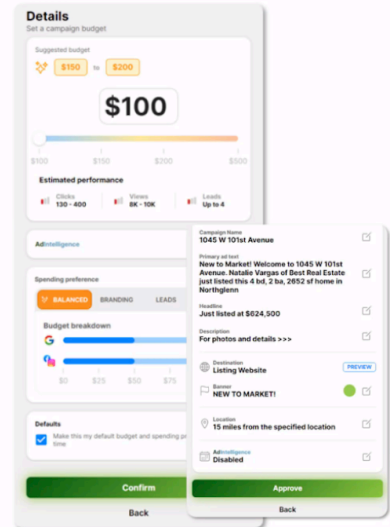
Details
Set a campaign budget

Suggested budget
$150 to $200

$100

$100 $150 $200 $500

Estimated performance
Clicks 130 - 400
Views 8K - 10K
Leads Up to 4

AdIntelligence

Spending preference
BALANCED BRANDING LEADS

Budget breakdown

$0 $25 $50 $75

Defaults
Make this my default budget and spending pr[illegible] time.

Confirm

Back

Campaign Name
1045 W 101st Avenue

Primary ad text
New to Market! Welcome to 1045 W 101st Avenue. Natalie Vargas of Best Real Estate just listed this 4 bd, 2 ba, 2652 sf home in Northglenn

Headline
Just listed at $624,500

Description
For photos and details >>>

Destination
Listing Website
PREVIEW

Banner
NEW TO MARKET!

Location
15 miles from the specified location

AdIntelligence
Disabled

Approve

Back